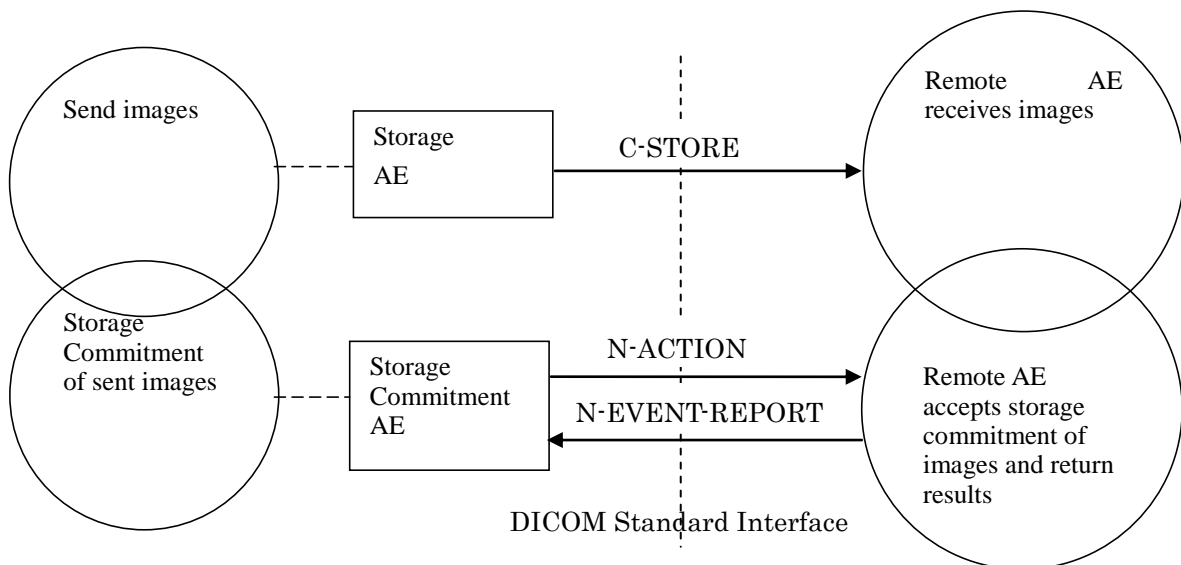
Send images

Storage AE

C-STORE

Remote AE receives images

Storage Commitment of sent images

Storage Commitment AE

N-ACTION

N-EVENT-REPORT

Remote AE accepts storage commitment of images and return results

DICOM Standard Interface